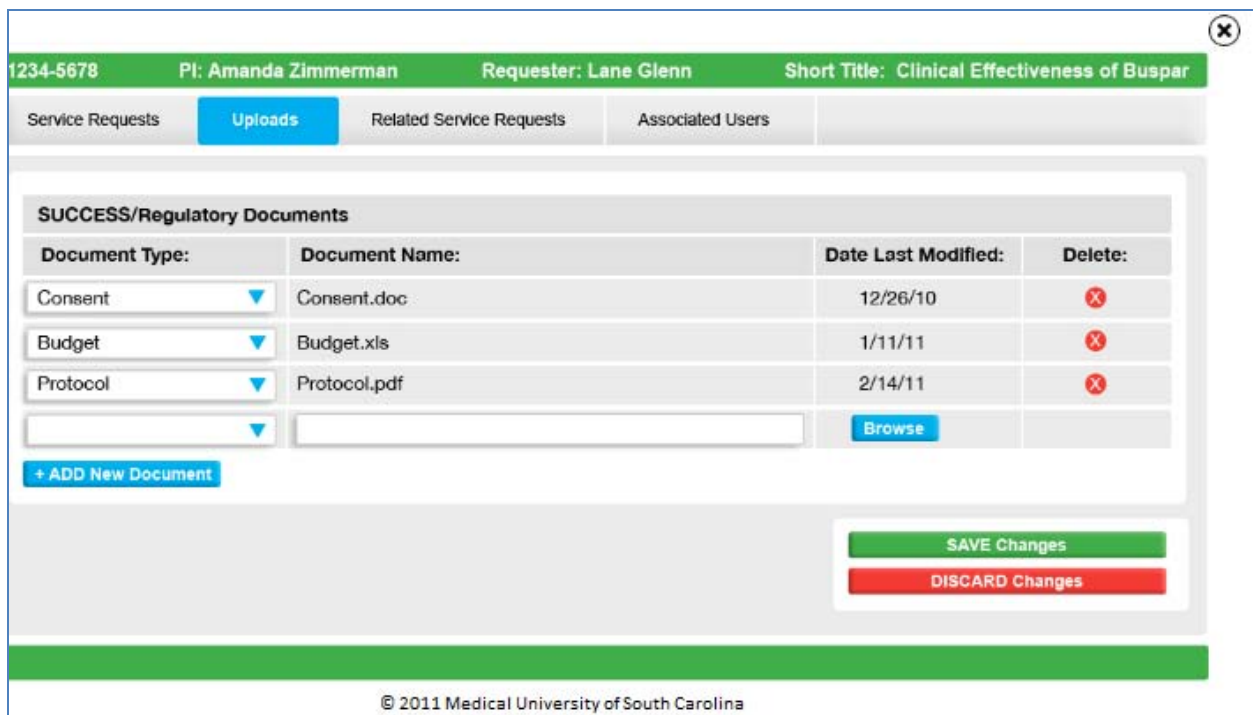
1234-5678 PI: Amanda Zimmerman Requester: Lane Glenn Short Title: Clinical Effectiveness of Buspar

Service Requests | Uploads | Related Service Requests | Associated Users

SUCCESS/Regulatory Documents

| Document Type: | Document Name: | Date Last Modified: | Delete: |
|---|---|---|---|
| Consent | Consent.doc | 12/26/10 | |
| Budget | Budget.xls | 1/11/11 | |
| Protocol | Protocol.pdf | 2/14/11 | |
| | | Browse | |

+ ADD New Document

SAVE Changes

DISCARD Changes

© 2011 Medical University of South Carolina